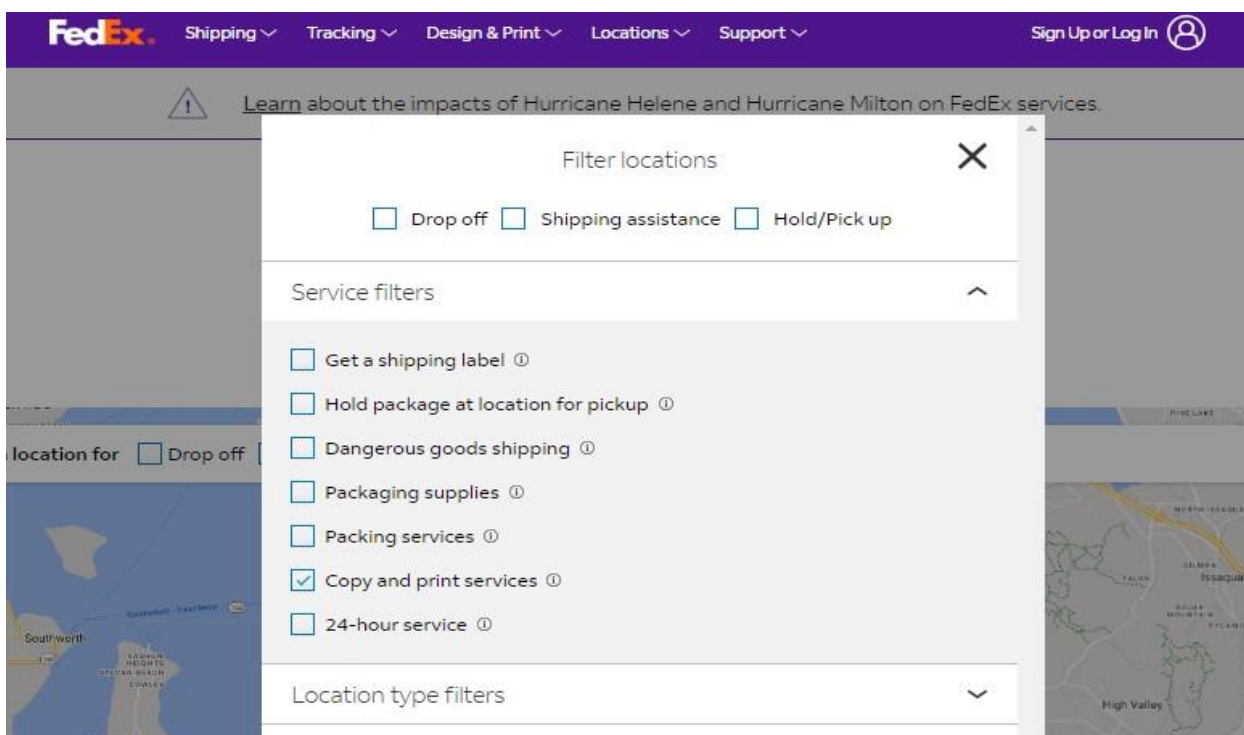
FedEx. Shipping Tracking Design & Print Locations Support Sign Up or Log In

Learn about the impacts of Hurricane Helene and Hurricane Milton on FedEx services.

Filter locations

Drop off Shipping assistance Hold/Pick up

Service filters

Get a shipping label

Hold package at location for pickup

Dangerous goods shipping

Packaging supplies

Packing services

Copy and print services

24-hour service

Location type filters

location for Drop off

Southworth

High Valley

Issaqua

PINE LAKE

NORTH ISSAQUA

TALUS

COUGAR MOUNTAIN

SYCAMO

VASHON HEIGHTS

SYLVAN BEACH

COALEY